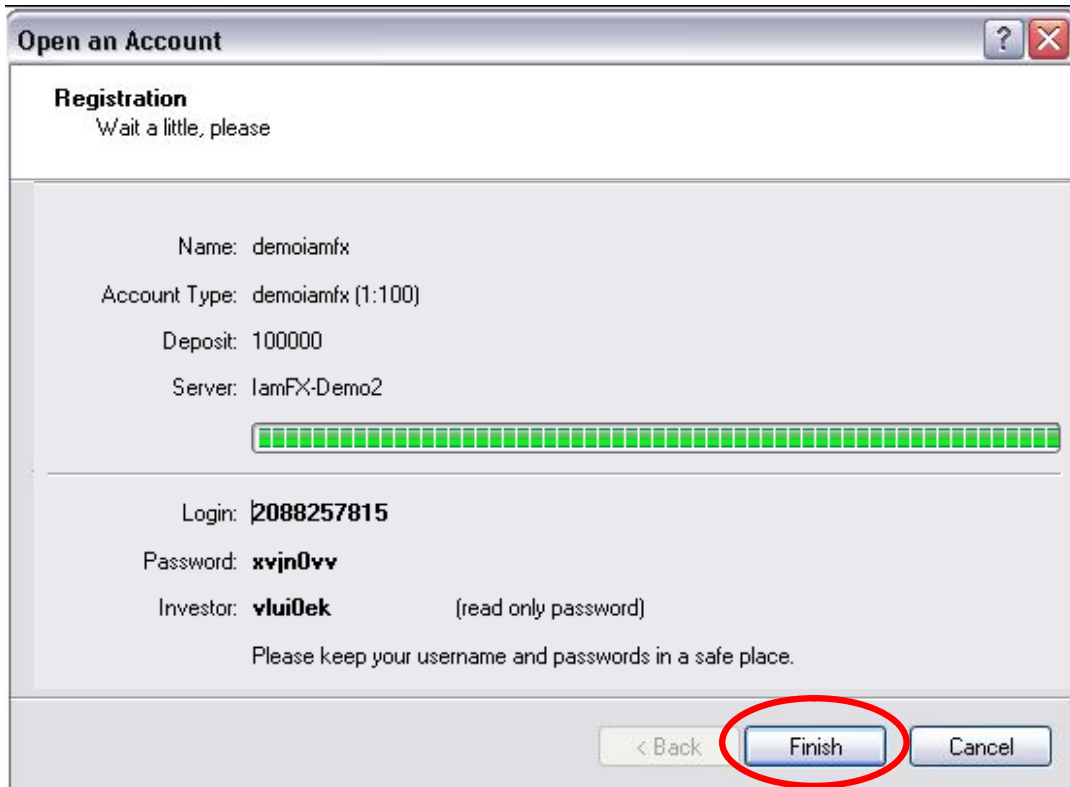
Open an Account

?

Registration
Wait a little, please

Name: demoiamfx

Account Type: demoiamfx (1:100)

Deposit: 100000

Server: IamFX-Demo2

Login: 2088257815

Password: xvjn0vv

Investor: vlui0ek (read only password)

Please keep your username and passwords in a safe place.

< Back

Finish

Cancel